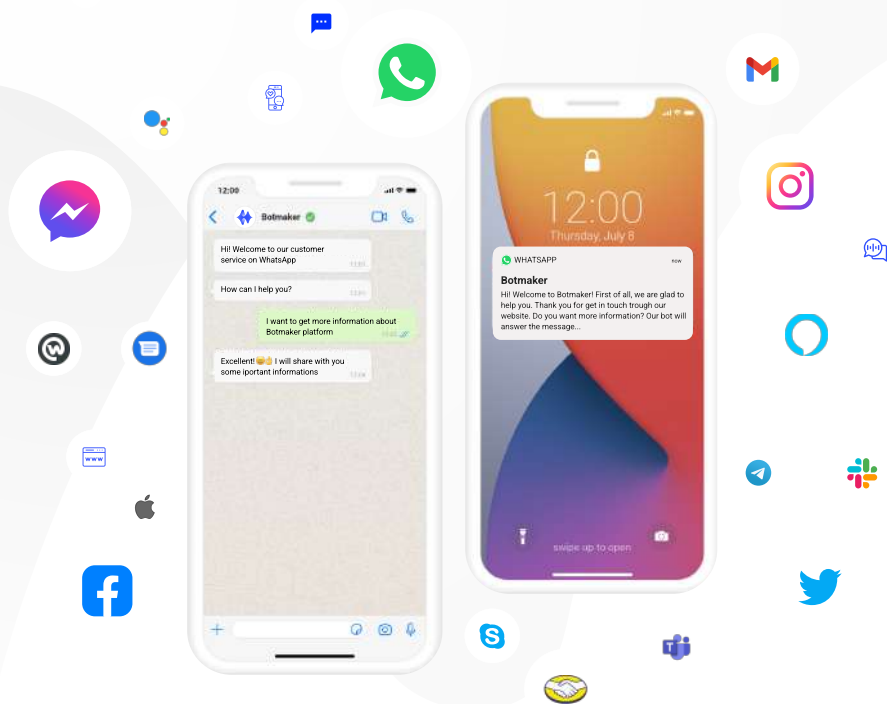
12:00

Botmaker

Hi! Welcome to our customer service on WhatsApp

How can I help you?

I want to get more information about Botmaker platform

Excellent!😊👍 I will share with you some iportant informations

12:00

Thursday, July 8

WHATSAPP

now

Botmaker

Hi! Welcome to Botmaker! First of all, we are glad to help you. Thank you for get in touch trough our website. Do you want more information? Our bot will answer the message...

swipe up to open

www